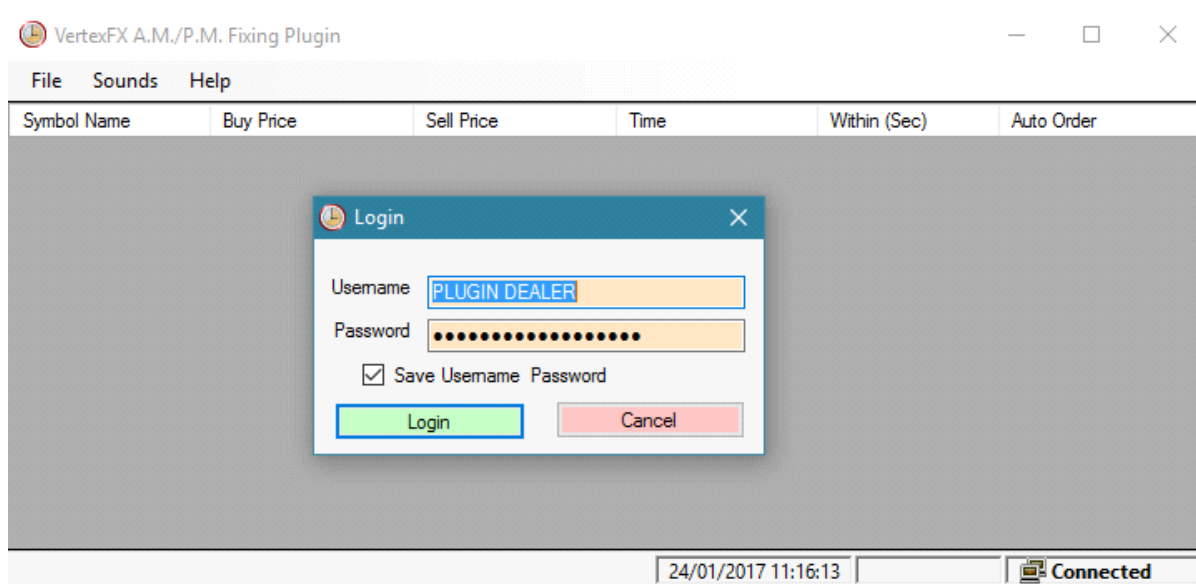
VertexFX A.M./P.M. Fixing Plugin

File Sounds Help

| Symbol Name | Buy Price | Sell Price | Time | Within (Sec) | Auto Order |
|---|---|---|---|---|---|

Login

Username PLUGIN DEALER

Password ●●●●●●●●●●●●●●●●●●

Save Username Password

Login Cancel

24/01/2017 11:16:13 Connected